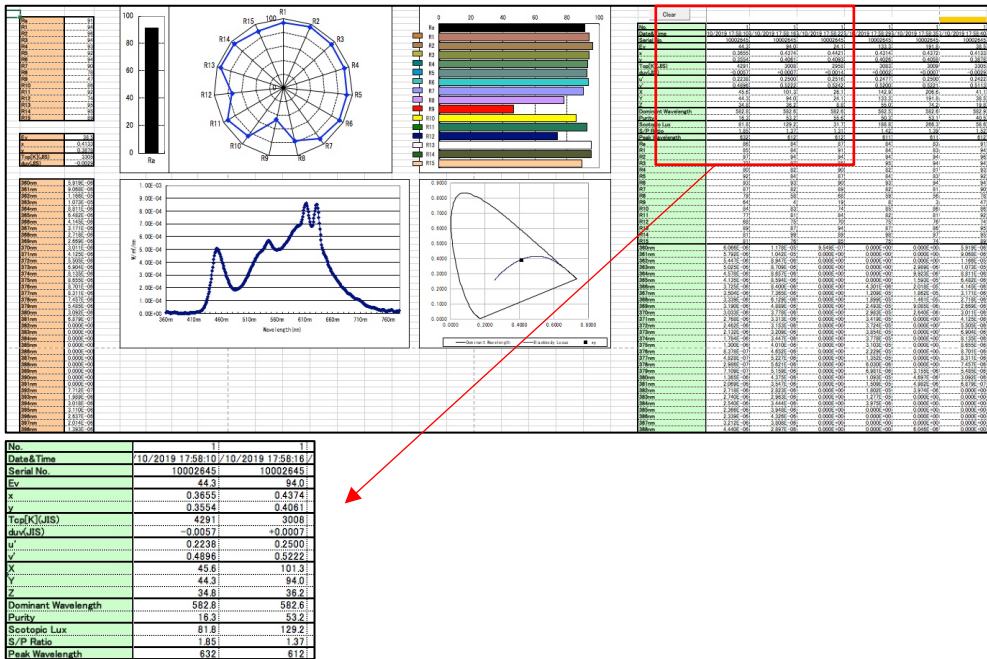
| No. | 1 | 1 |
|---|---|---|
| Date&Time | /10/2019 17:58:10 | /10/2019 17:58:16 |
| Serial No. | 10002645 | 10002645 |
| Ev | 44.3 | 94.0 |
| x | 0.3655 | 0.4374 |
| y | 0.3554 | 0.4061 |
| Tcp[K](JIS) | 4291 | 3008 |
| duv(JIS) | -0.0057 | +0.0007 |
| u' | 0.2238 | 0.2500 |
| v' | 0.4896 | 0.5222 |
| X | 45.6 | 101.3 |
| Y | 44.3 | 94.0 |
| Z | 34.8 | 36.2 |
| Dominant Wavelength | 582.6 | 582.6 |
| Purity | 16.3 | 53.2 |
| Scotopic Lux | 81.8 | 129.2 |
| S/P Ratio | 1.85 | 1.37 |
| Peak Wavelength | 632 | 612 |

Clear

Ra

R1 R2 R3 R4 R5 R6 R7 R8 R9 R10 R11 R12 R13 R14 R15

100 80 60 40 20 0

1.00E-02 W/m²/nm 360nm 410nm 460nm 510nm 560nm 610nm 660nm 710nm 760nm Wavelength(nm)

Dominant Wavelength   Blackbody Locus   xy

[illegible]